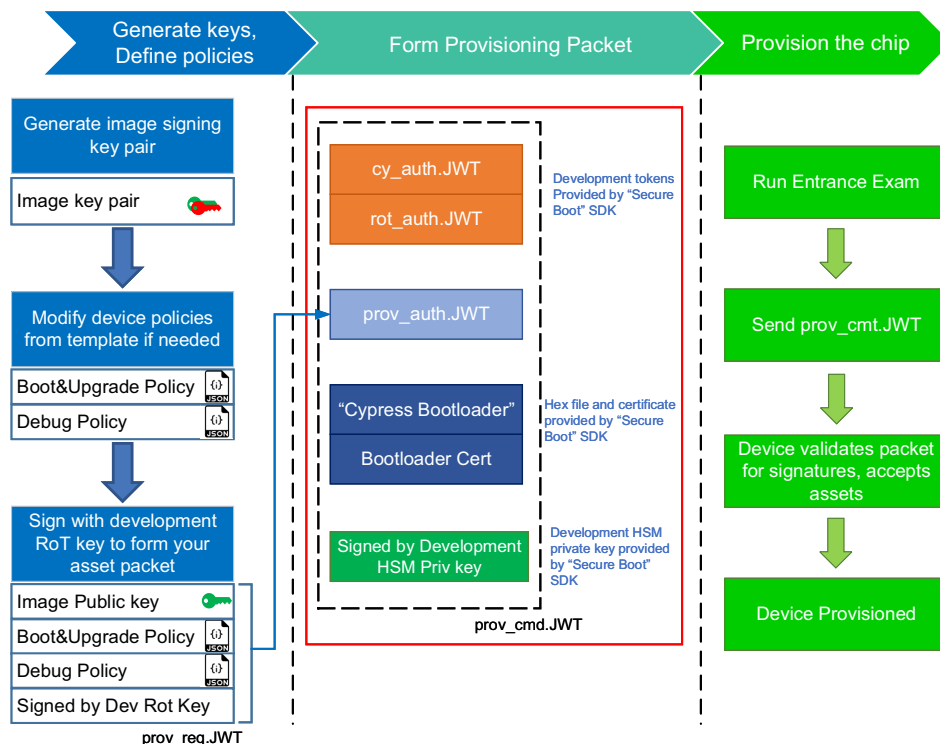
Generate keys, Define policies

Form Provisioning Packet

Provision the chip

Generate image signing key pair

Image key pair

Modify device policies from template if needed

Boot&Upgrade Policy
{i}
JSON

Debug Policy
{i}
JSON

Sign with development RoT key to form your asset packet

Image Public key

Boot&Upgrade Policy
{i}
JSON

Debug Policy
{i}
JSON

Signed by Dev Rot Key

prov_req.JWT

cy_auth.JWT

rot_auth.JWT

Development tokens Provided by "Secure Boot" SDK

prov_auth.JWT

"Cypress Bootloader"

Bootloader Cert

Hex file and certificate provided by "Secure Boot" SDK

Signed by Development HSM Priv key

Development HSM private key provided by "Secure Boot" SDK

prov_cmd.JWT

Run Entrance Exam

Send prov_cmt.JWT

Device validates packet for signatures, accepts assets

Device Provisioned